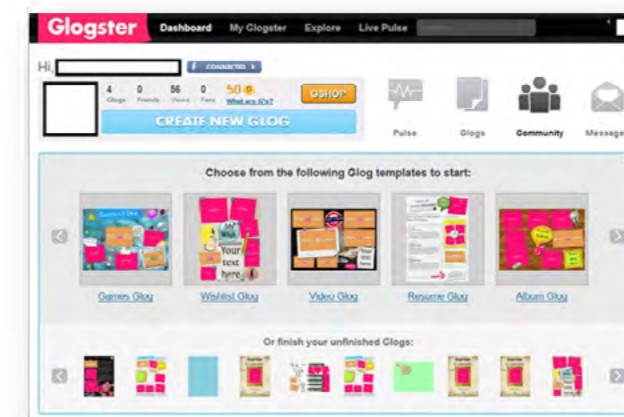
Glogster Dashboard My Glogster Explore Live Pulse

Hi,

CONNECTED

4 Glogs 0 Friends 56 Views 0 Fans 50 What are G's?

GSHOP

CREATE NEW GLOG

Pulse Glogs Community Message

Choose from the following Glog templates to start:

Your text here

Your text here

Games Glog Wishlist Glog Video Glog Resume Glog Album Glog

Or finish your unfinished Glogs: